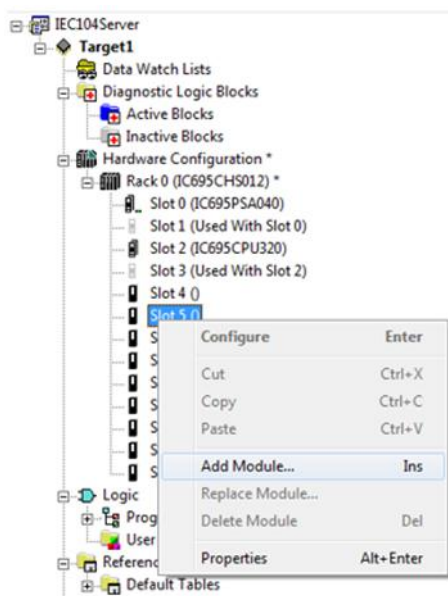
IEC104Server
Target1
Data Watch Lists
Diagnostic Logic Blocks
Active Blocks
Inactive Blocks
Hardware Configuration *
Rack 0 (IC695CHS012) *
Slot 0 (IC695PSA040)
Slot 1 (Used With Slot 0)
Slot 2 (IC695CPU320)
Slot 3 (Used With Slot 2)
Slot 4 ()
Slot 5 ()
S
S
S
S
S
S
S
Logic
Prog
User
Referenc
Default Tables

Configure Enter
Cut Ctrl+X
Copy Ctrl+C
Paste Ctrl+V
Add Module... Ins
Replace Module...
Delete Module Del
Properties Alt+Enter